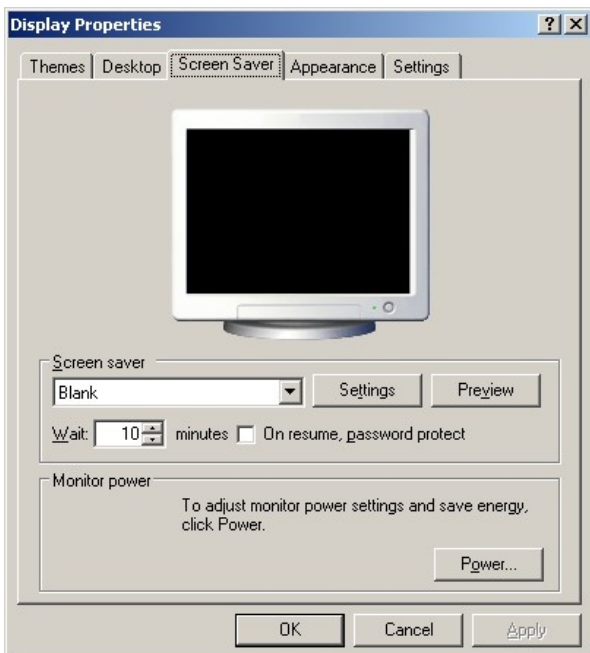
Display Properties

?

X

Themes

Desktop

Screen Saver

Appearance

Settings

Screen saver

Blank

Settings

Preview

Wait: 10 minutes

On resume, password protect

Monitor power

To adjust monitor power settings and save energy, click Power.

Power...

OK

Cancel

Apply